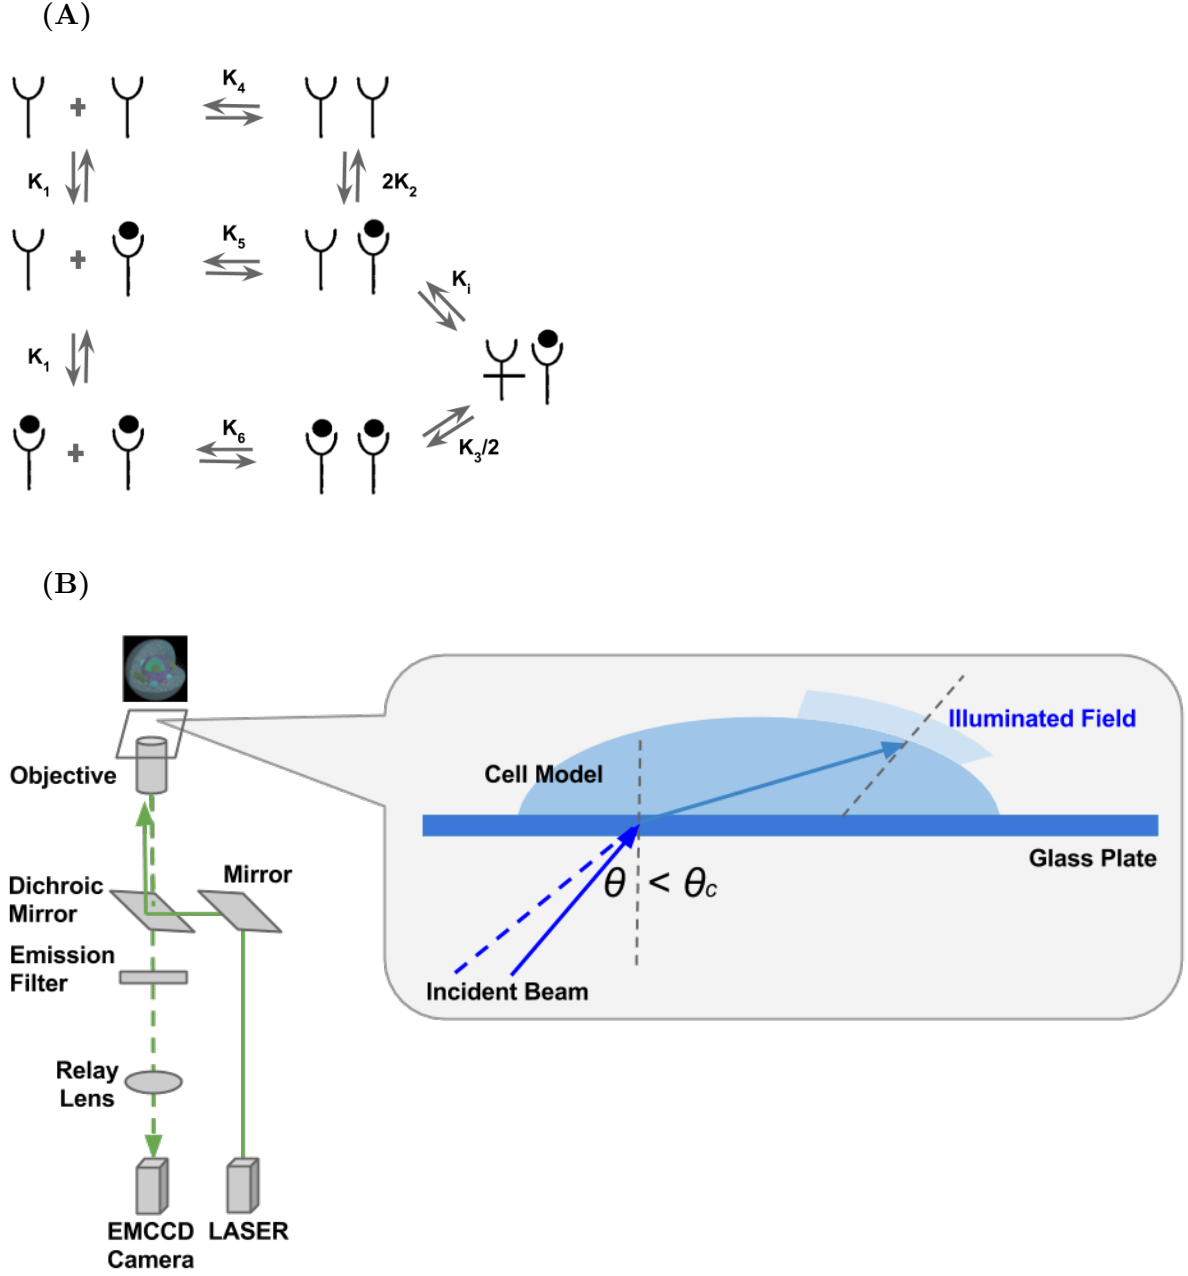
(A)

+ $K_4$

$K_1$ $2K_2$

+ $K_5$

$K_i$

$K_1$

+ $K_6$ $K_3/2$

(B)

Objective

Dichroic Mirror

Mirror

Emission Filter

Relay Lens

EMCCD Camera

LASER

Illuminated Field

Cell Model

Glass Plate

$\theta < \theta_c$

Incident Beam